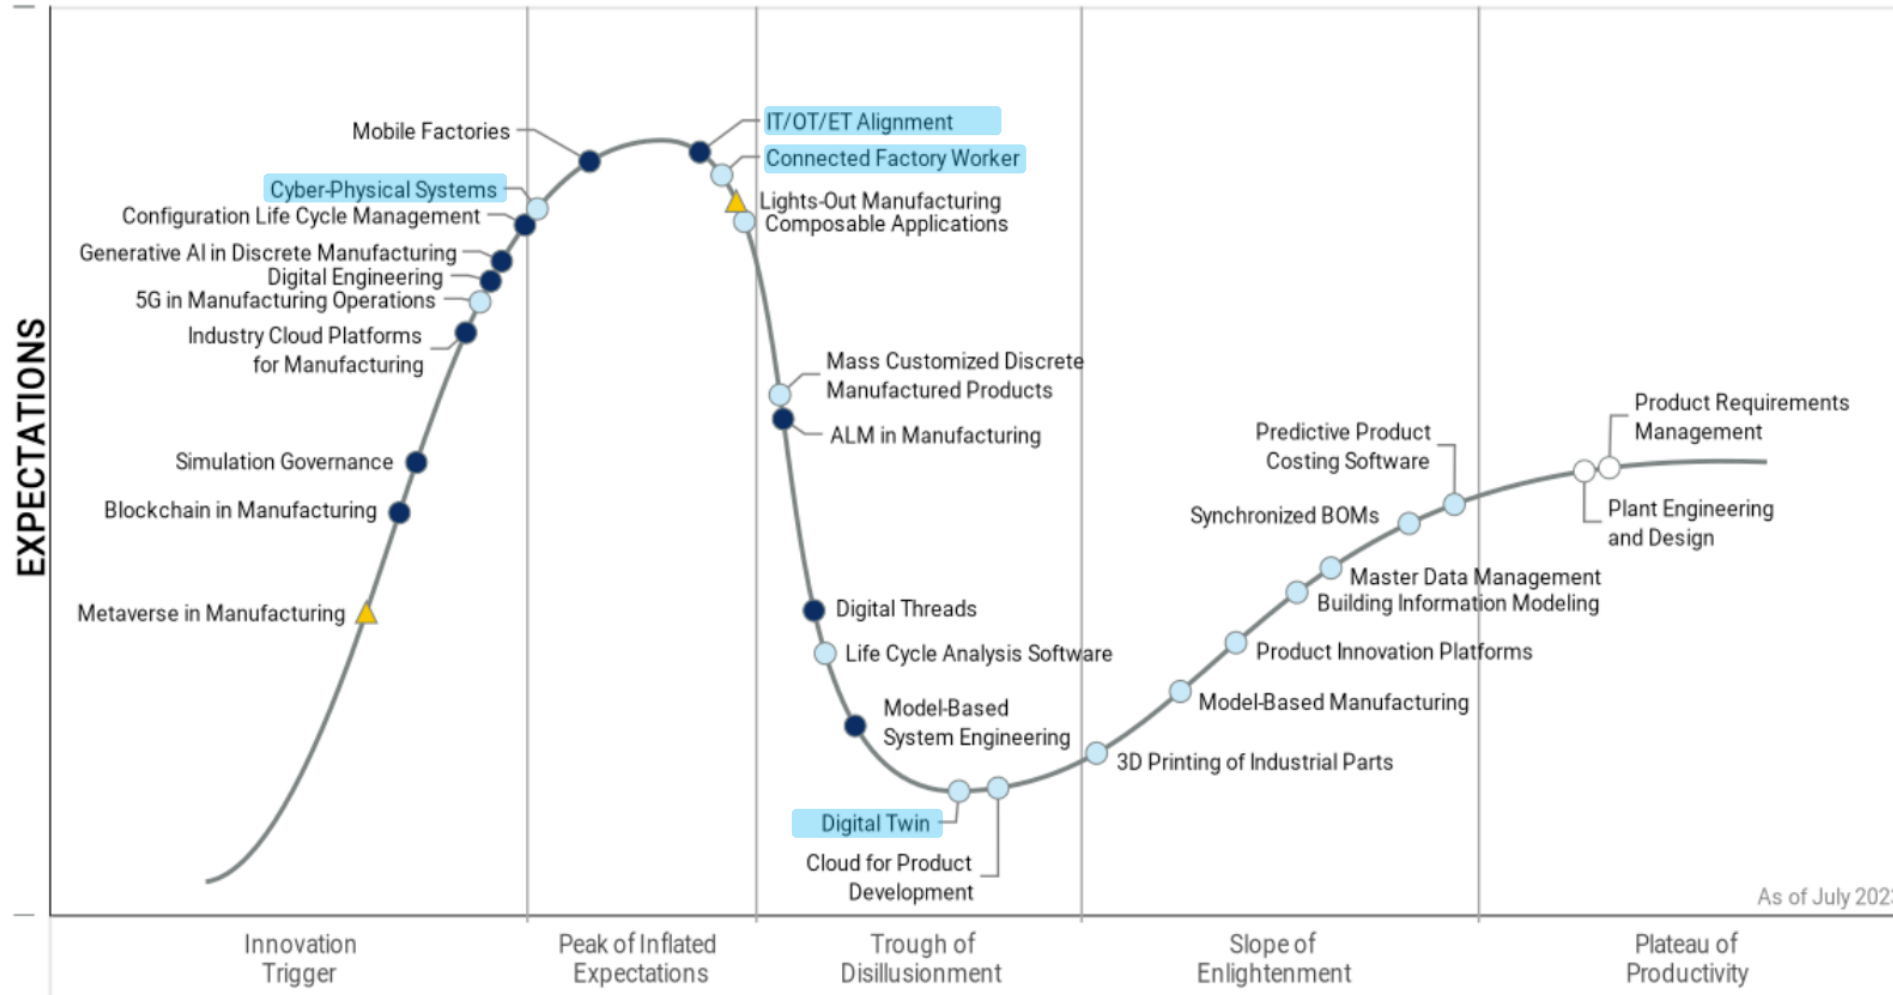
EXPECTATIONS

Mobile Factories

Cyber-Physical Systems

Configuration Life Cycle Management

Generative AI in Discrete Manufacturing

Digital Engineering

5G in Manufacturing Operations

Industry Cloud Platforms for Manufacturing

Simulation Governance

Blockchain in Manufacturing

Metaverse in Manufacturing

IT/OT/ET Alignment

Connected Factory Worker

Lights-Out Manufacturing

Composable Applications

Mass Customized Discrete Manufactured Products

ALM in Manufacturing

Digital Threads

Life Cycle Analysis Software

Model-Based System Engineering

Digital Twin

Cloud for Product Development

3D Printing of Industrial Parts

Model-Based Manufacturing

Product Innovation Platforms

Master Data Management

Building Information Modeling

Synchronized BOMs

Predictive Product Costing Software

Product Requirements Management

Plant Engineering and Design

As of July 202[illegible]

Innovation Trigger

Peak of Inflated Expectations

Trough of Disillusionment

Slope of Enlightenment

Plateau of Productivity